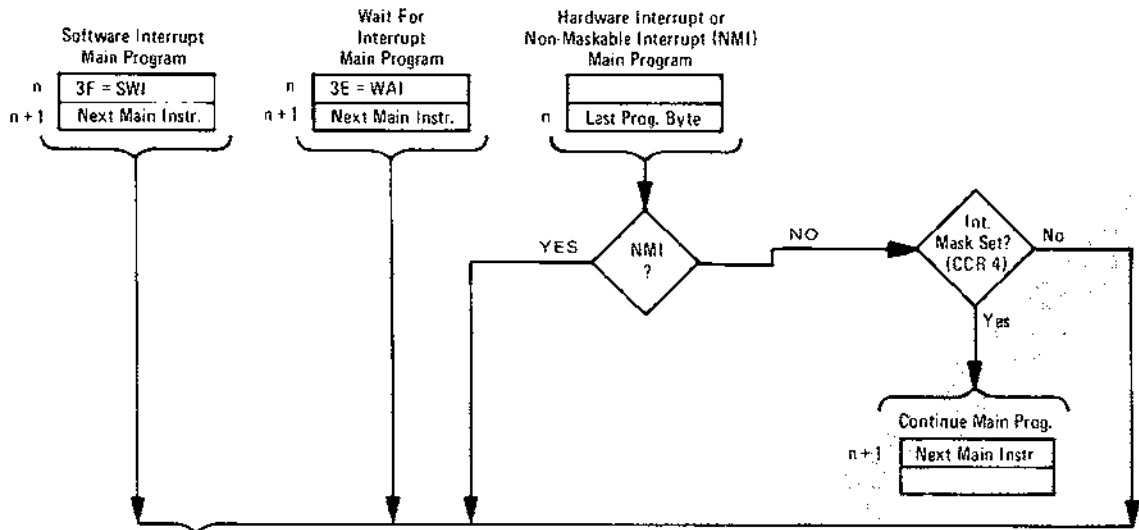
Software Interrupt Main Program

n | 3F = SWI
n + 1 | Next Main Instr.

Wait For Interrupt Main Program

n | 3E = WAI
n + 1 | Next Main Instr.

Hardware Interrupt or Non-Maskable Interrupt (NMI) Main Program

n | Last Prog. Byte

NMI ?

YES

NO

Int. Mask Set? (CCR 4)

No

Yes

Continue Main Prog.

n + 1 | Next Main Instr